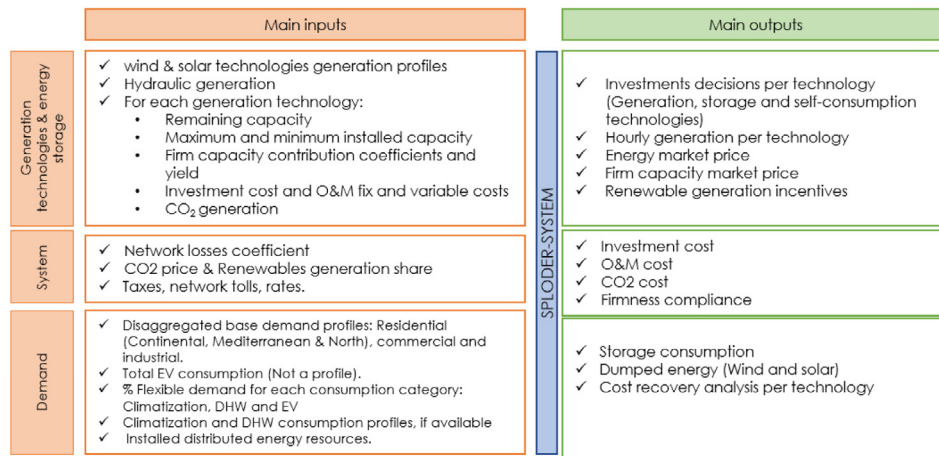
Main inputs

Main outputs

Generation technologies & energy storage

✓ wind & solar technologies generation profiles
✓ Hydraulic generation
✓ For each generation technology:
• Remaining capacity
• Maximum and minimum installed capacity
• Firm capacity contribution coefficients and yield
• Investment cost and O&M fix and variable costs
• $CO_2$ generation

SPLODER-SYSTEM

✓ Investments decisions per technology (Generation, storage and self-consumption technologies)
✓ Hourly generation per technology
✓ Energy market price
✓ Firm capacity market price
✓ Renewable generation incentives

System

✓ Network losses coefficient
✓ CO2 price & Renewables generation share
✓ Taxes, network tolls, rates.

✓ Investment cost
✓ O&M cost
✓ CO2 cost
✓ Firmness compliance

Demand

✓ Disaggregated base demand profiles: Residential (Continental, Mediterranean & North), commercial and industrial.
✓ Total EV consumption (Not a profile).
✓ % Flexible demand for each consumption category: Climatization, DHW and EV
✓ Climatization and DHW consumption profiles, if available
✓ Installed distributed energy resources.

✓ Storage consumption
✓ Dumped energy (Wind and solar)
✓ Cost recovery analysis per technology